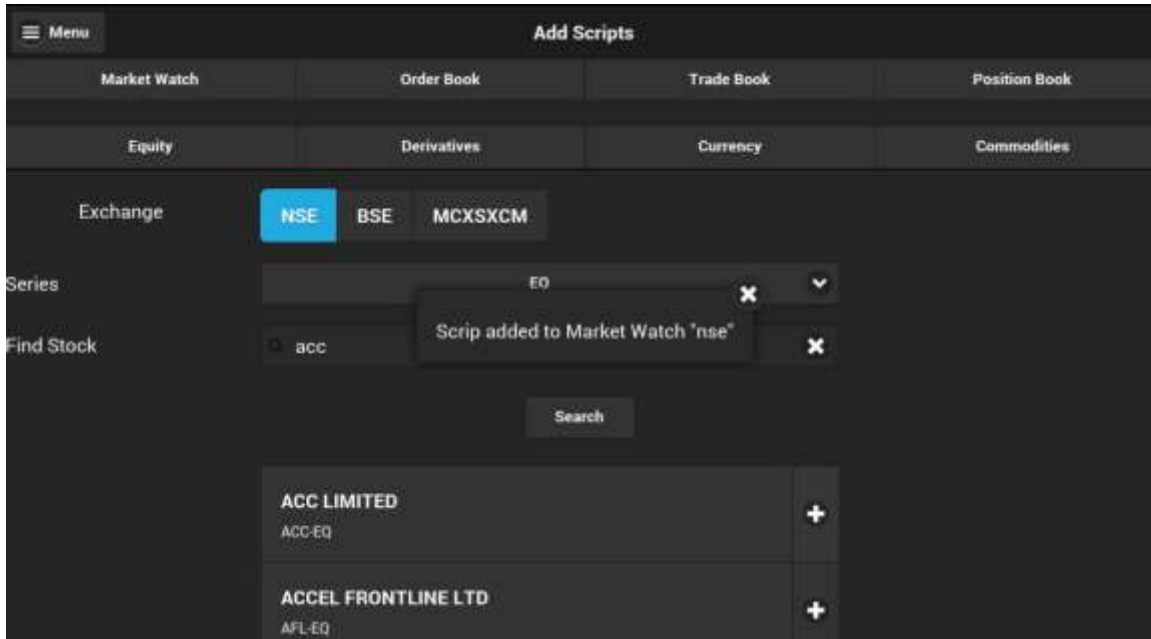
Menu

Add Scripts

Market Watch
Order Book
Trade Book
Position Book

Equity
Derivatives
Currency
Commodities

Exchange
NSE
BSE
MCXSXCM

Series
EQ

Scrip added to Market Watch "nse"

Find Stock
acc

Search

ACC LIMITED
ACC-EQ

ACCEL FRONTLINE LTD
AFL-EQ